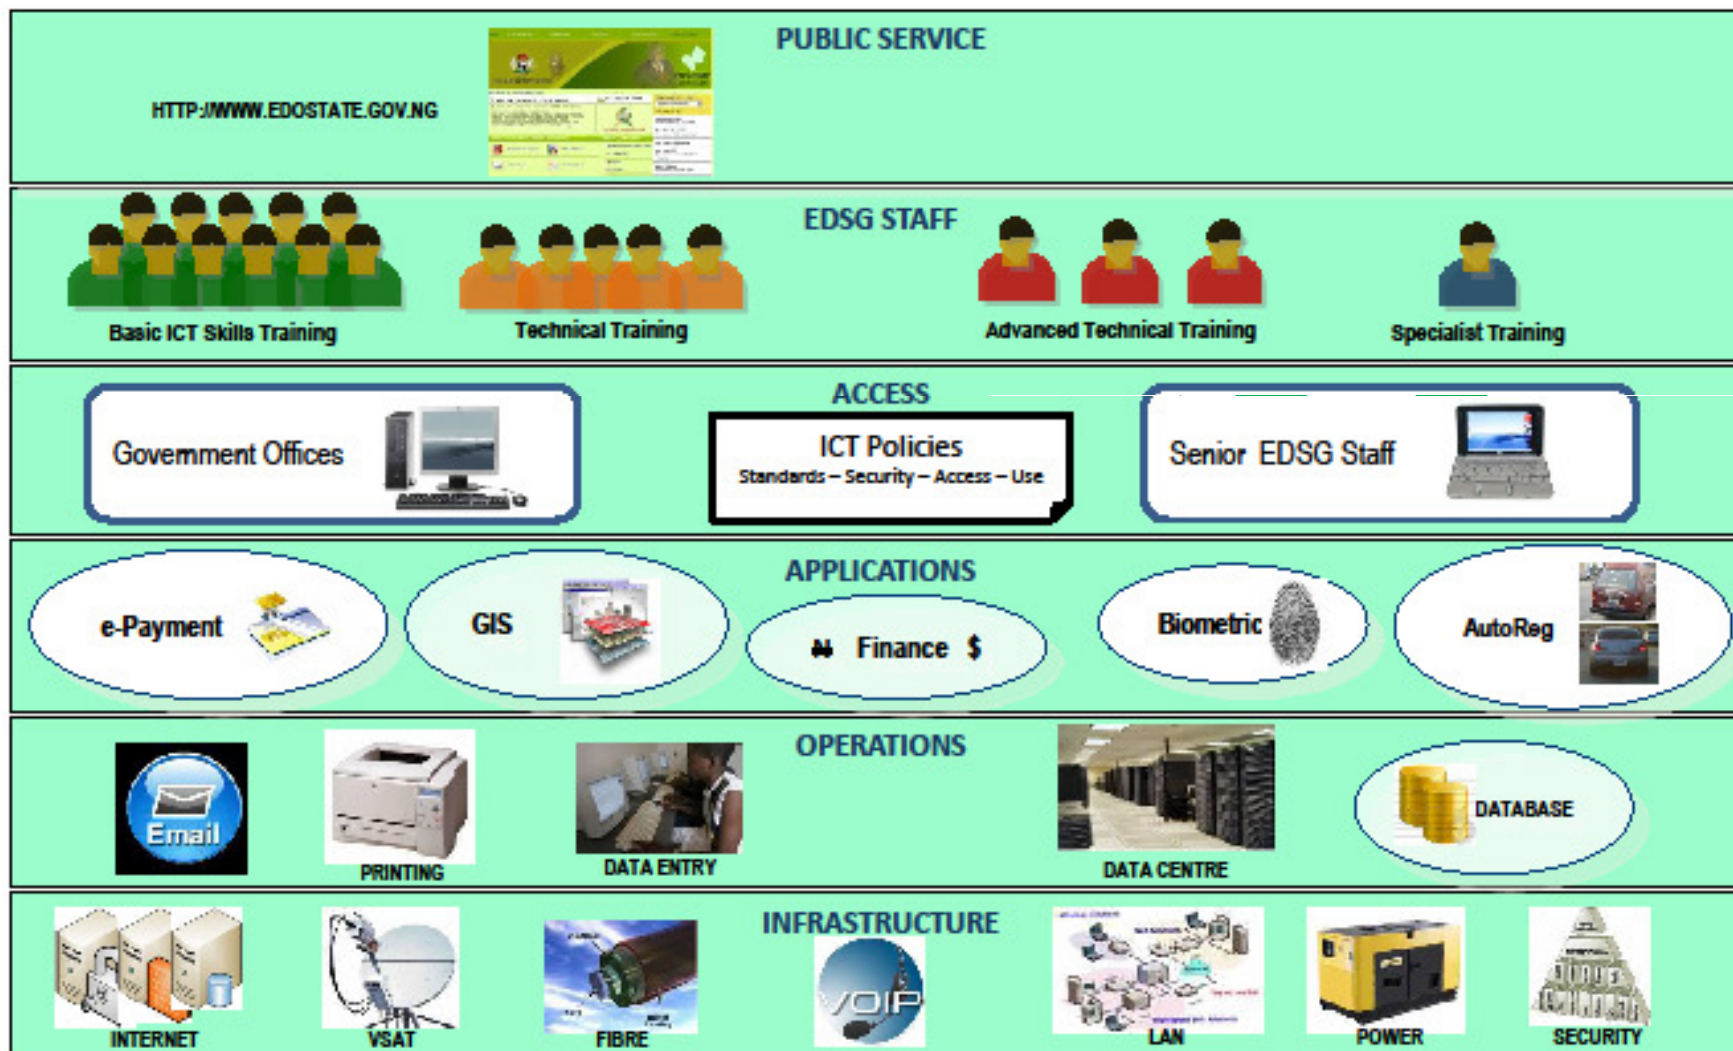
PUBLIC SERVICE

HTTP://WWW.EDOSTATE.GOV.NG

EDSG STAFF

Basic ICT Skills Training

Technical Training

Advanced Technical Training

Specialist Training

ACCESS

Government Offices

ICT Policies
Standards – Security – Access – Use

Senior EDSG Staff

APPLICATIONS

e-Payment

GIS

Finance $

Biometric

AutoReg

OPERATIONS

Email

PRINTING

DATA ENTRY

DATA CENTRE

DATABASE

INFRASTRUCTURE

INTERNET

VSAT

FIBRE

VOIP

LAN

POWER

SECURITY